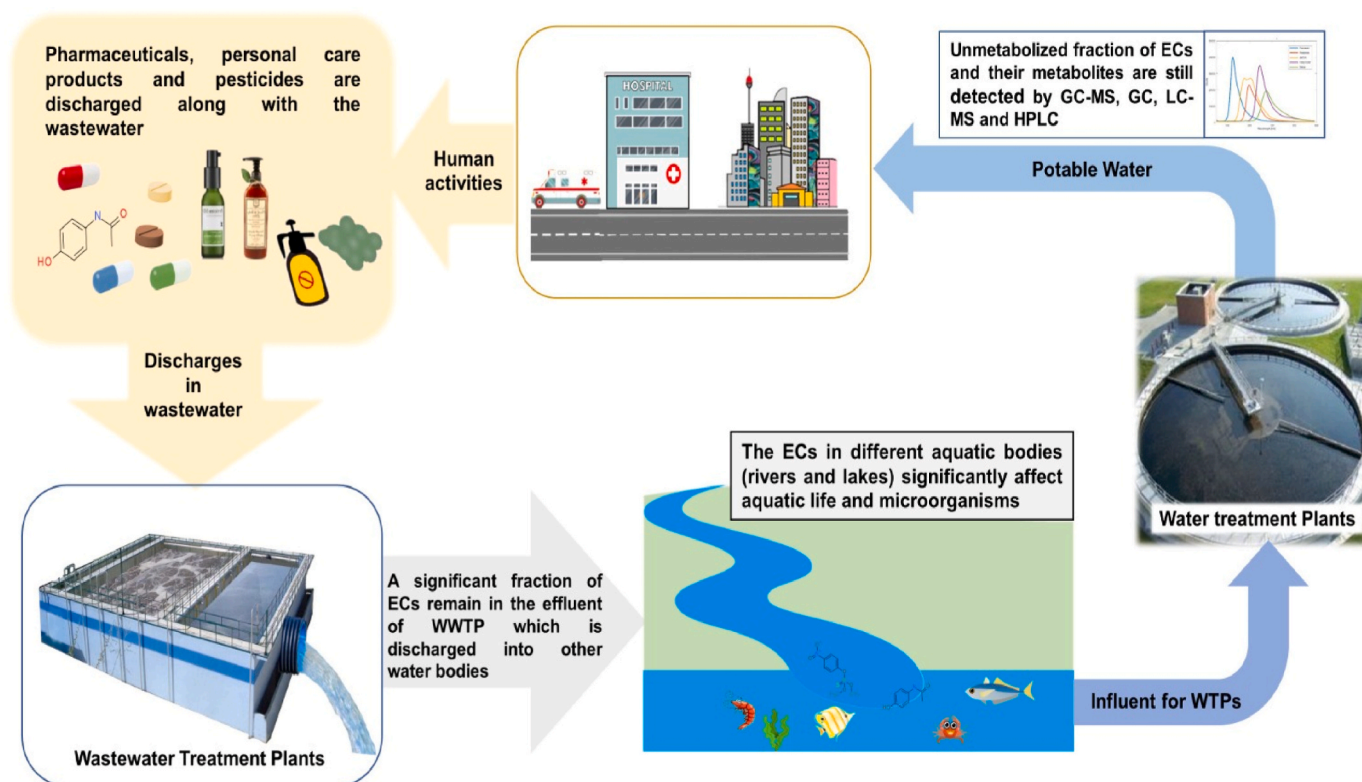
Pharmaceuticals, personal care products and pesticides are discharged along with the wastewater

HO

Human activities

HOSPITAL

Unmetabolized fraction of ECs and their metabolites are still detected by GC-MS, GC, LC-MS and HPLC

Potable Water

Discharges in wastewater

The ECs in different aquatic bodies (rivers and lakes) significantly affect aquatic life and microorganisms

Water treatment Plants

A significant fraction of ECs remain in the effluent of WWTP which is discharged into other water bodies

Influent for WTPs

Wastewater Treatment Plants